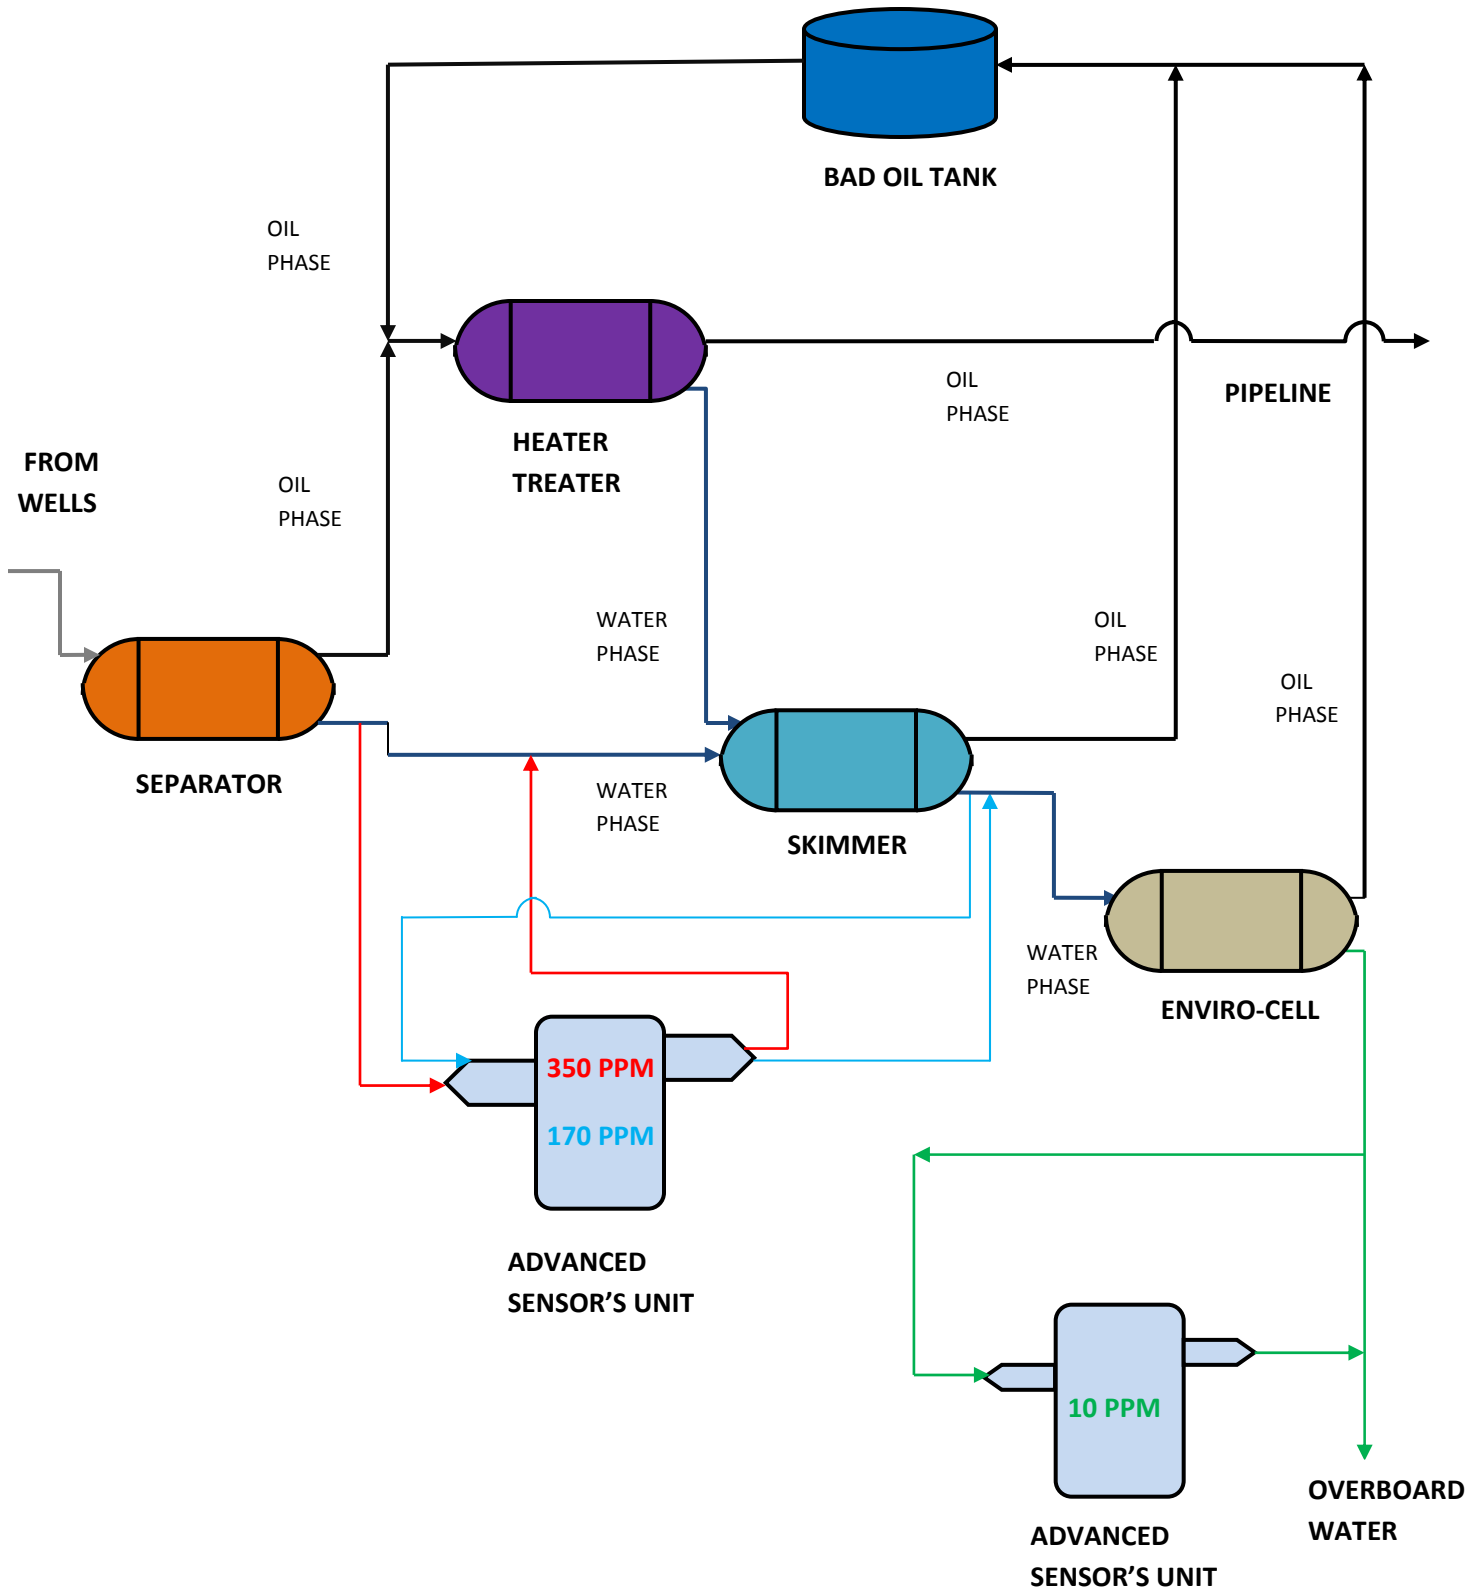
BAD OIL TANK

OIL PHASE

HEATER TREATER

OIL PHASE

PIPELINE

FROM WELLS

OIL PHASE

WATER PHASE

OIL PHASE

OIL PHASE

SEPARATOR

WATER PHASE

SKIMMER

WATER PHASE

ENVIRO-CELL

350 PPM

170 PPM

ADVANCED SENSOR'S UNIT

10 PPM

OVERBOARD WATER

ADVANCED SENSOR'S UNIT